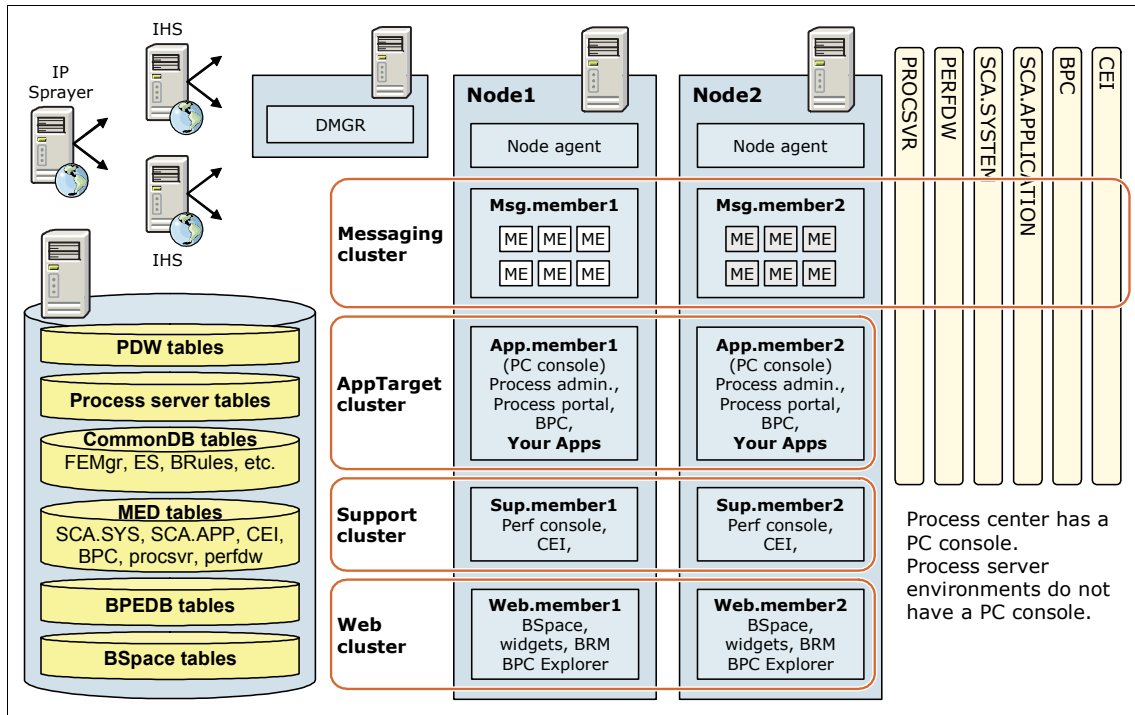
IHS

IP Sprayer

IHS

DMGR

Node1

Node2

Node agent

Node agent

PROCSVR

PERFDW

SCA.SYSTEM

SCA.APPLICATION

BPC

CEI

Messaging cluster

Msg.member1

ME ME ME

ME ME ME

Msg.member2

ME ME ME

ME ME ME

PDW tables

Process server tables

CommonDB tables
FEMgr, ES, BRules, etc.

MED tables
SCA.SYS, SCA.APP, CEI, BPC, procsvr, perfdw

BPEDB tables

BSpace tables

AppTarget cluster

App.member1
(PC console)
Process admin.,
Process portal,
BPC,
Your Apps

App.member2
(PC console)
Process admin.,
Process portal,
BPC,
Your Apps

Support cluster

Sup.member1
Perf console,
CEI,

Sup.member2
Perf console,
CEI,

Process center has a PC console.
Process server environments do not have a PC console.

Web cluster

Web.member1
BSpace,
widgets, BRM
BPC Explorer

Web.member2
BSpace,
widgets, BRM
BPC Explorer